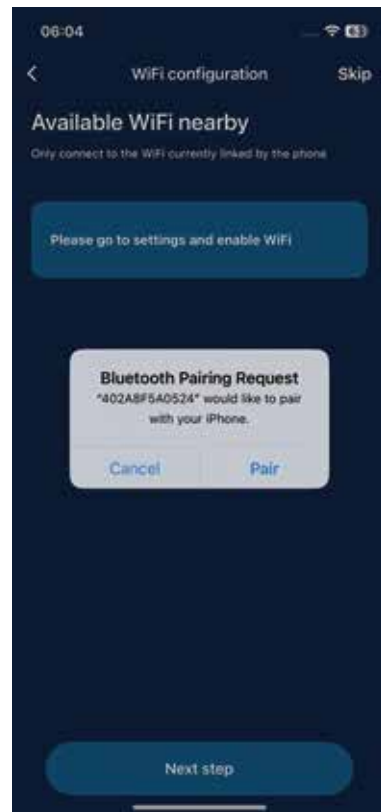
06:04

<

WiFi configuration

Skip

Available WiFi nearby

Only connect to the WiFi currently linked by the phone

Please go to settings and enable WiFi

Bluetooth Pairing Request

"402A8F5A0524" would like to pair with your iPhone.

Cancel

Pair

Next step